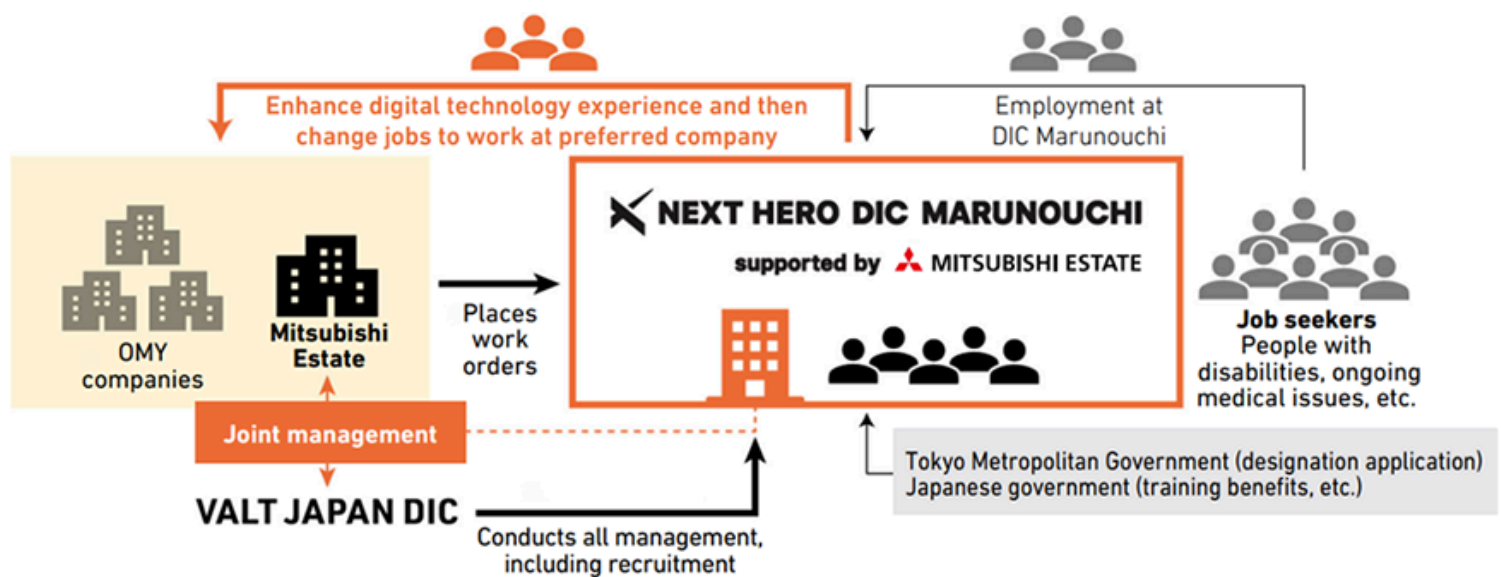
Enhance digital technology experience and then change jobs to work at preferred company

Employment at DIC Marunouchi

OMY companies

Mitsubishi Estate

Places work orders

NEXT HERO DIC MARUNOUCHI

supported by MITSUBISHI ESTATE

Job seekers
People with disabilities, ongoing medical issues, etc.

Joint management

VALT JAPAN DIC

Conducts all management, including recruitment

Tokyo Metropolitan Government (designation application)
Japanese government (training benefits, etc.)